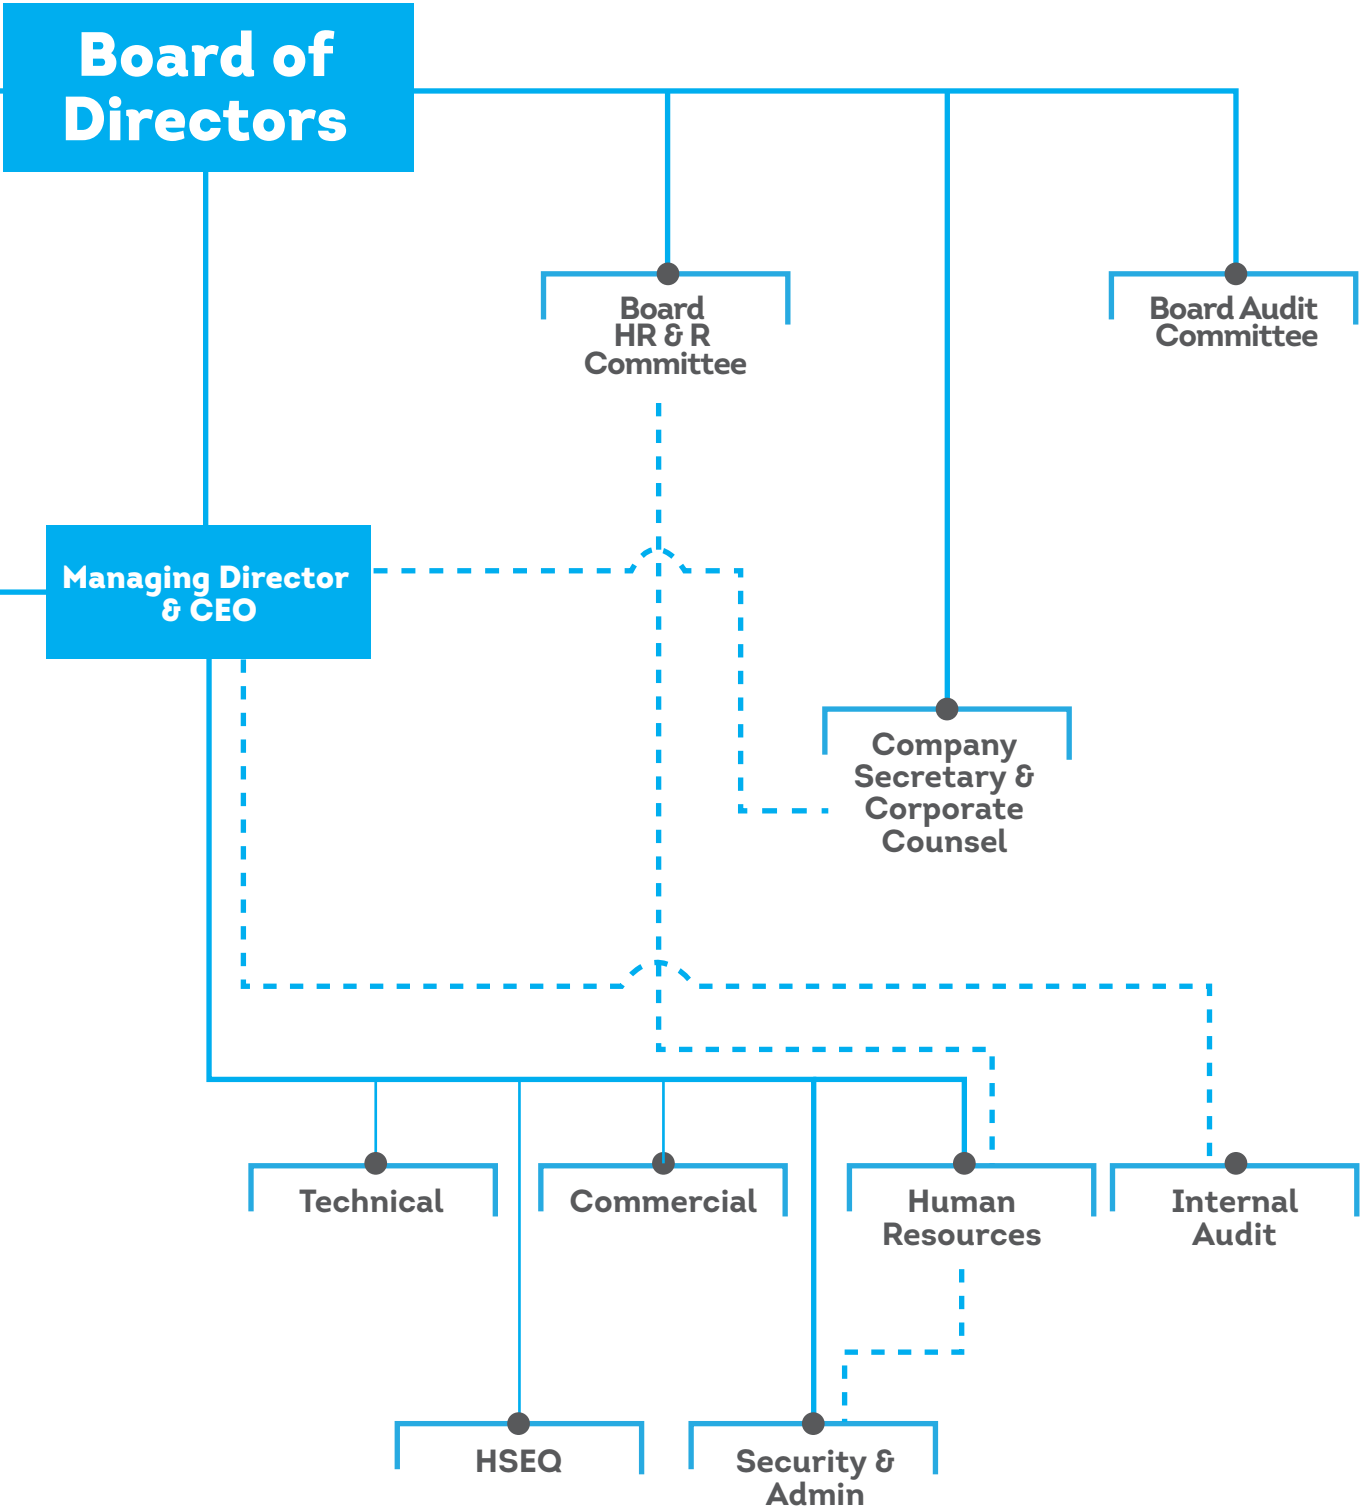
Board of Directors

Board HR & R Committee

Board Audit Committee

Managing Director & CEO

Company Secretary & Corporate Counsel

Technical

Commercial

Human Resources

Internal Audit

HSEQ

Security & Admin